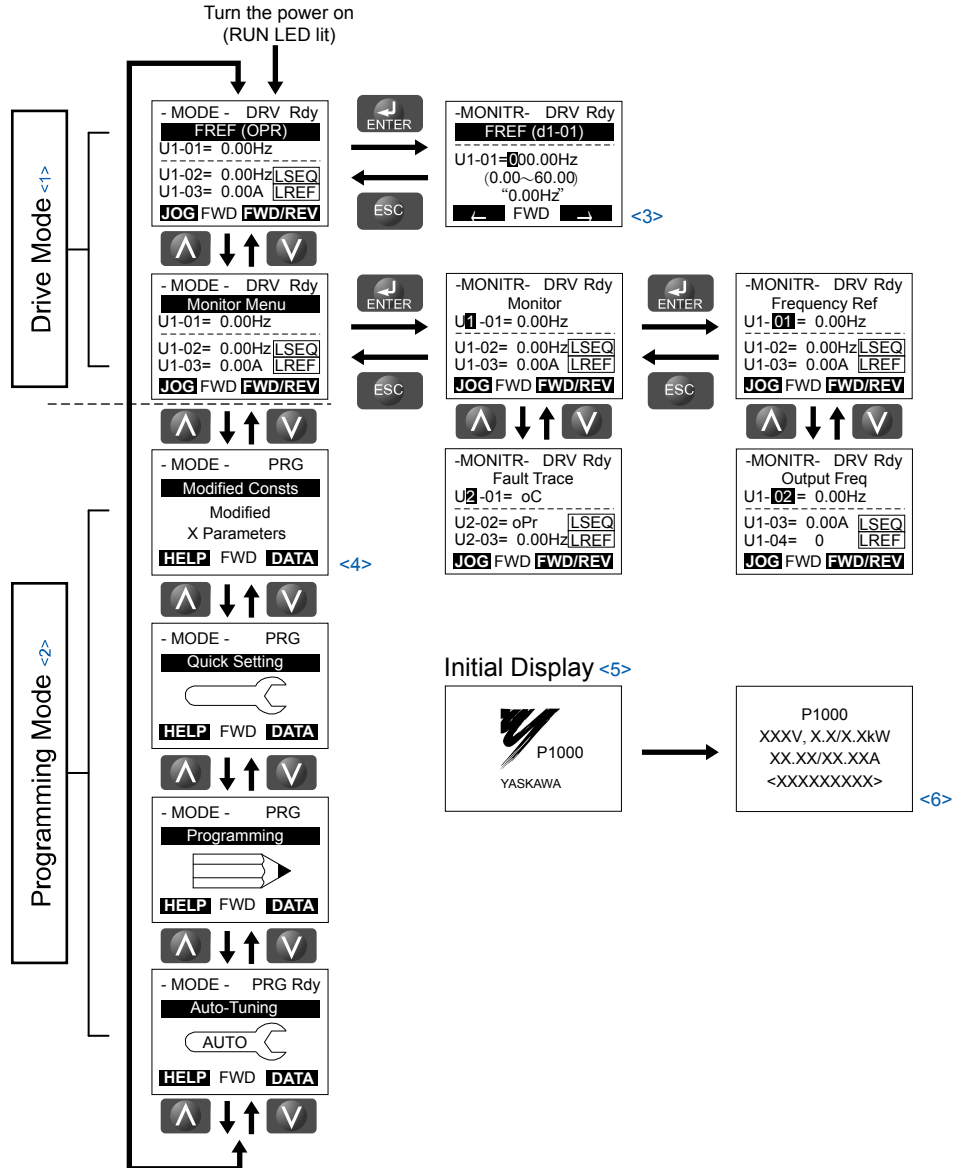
Turn the power on
(RUN LED lit)

Drive Mode <1>

- MODE - DRV Rdy
FREF (OPR)
U1-01= 0.00Hz
U1-02= 0.00Hz LSEQ
U1-03= 0.00A LREF
JOG FWD FWD/REV

ENTER

ESC

-MONITR- DRV Rdy
FREF (d1-01)
U1-01=000.00Hz
(0.00~60.00)
"0.00Hz"
← FWD →

<3>

- MODE - DRV Rdy
Monitor Menu
U1-01= 0.00Hz
U1-02= 0.00Hz LSEQ
U1-03= 0.00A LREF
JOG FWD FWD/REV

ENTER

ESC

-MONITR- DRV Rdy
Monitor
U1-01= 0.00Hz
U1-02= 0.00Hz LSEQ
U1-03= 0.00A LREF
JOG FWD FWD/REV

ENTER

ESC

-MONITR- DRV Rdy
Frequency Ref
U1- 01 = 0.00Hz
U1-02= 0.00Hz LSEQ
U1-03= 0.00A LREF
JOG FWD FWD/REV

-MONITR- DRV Rdy
Fault Trace
U2-01= oC
U2-02= oPr LSEQ
U2-03= 0.00Hz LREF
JOG FWD FWD/REV

-MONITR- DRV Rdy
Output Freq
U1- 02 = 0.00Hz
U1-03= 0.00A LSEQ
U1-04= 0 LREF
JOG FWD FWD/REV

Programming Mode <2>

- MODE - PRG
Modified Consts
Modified
X Parameters
HELP FWD DATA

<4>

- MODE - PRG
Quick Setting
HELP FWD DATA

- MODE - PRG
Programming
HELP FWD DATA

- MODE - PRG Rdy
Auto-Tuning
AUTO
HELP FWD DATA

Initial Display <5>

P1000
YASKAWA

P1000
XXXV, X.X/X.XkW
XX.XX/XX.XXA
<XXXXXXXXX>

<6>